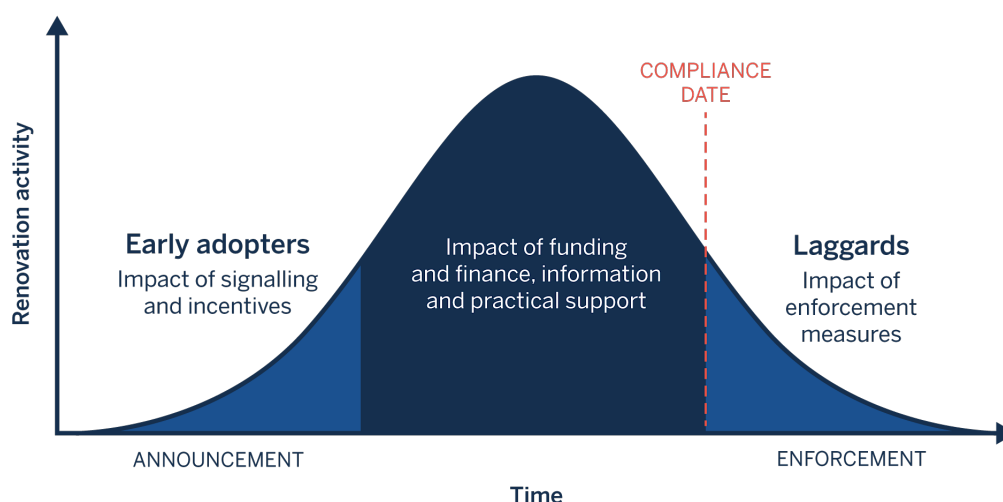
Renovation activity

COMPLIANCE DATE

Early adopters
Impact of signalling and incentives

Impact of funding and finance, information and practical support

Laggards
Impact of enforcement measures

ANNOUNCEMENT

ENFORCEMENT

Time